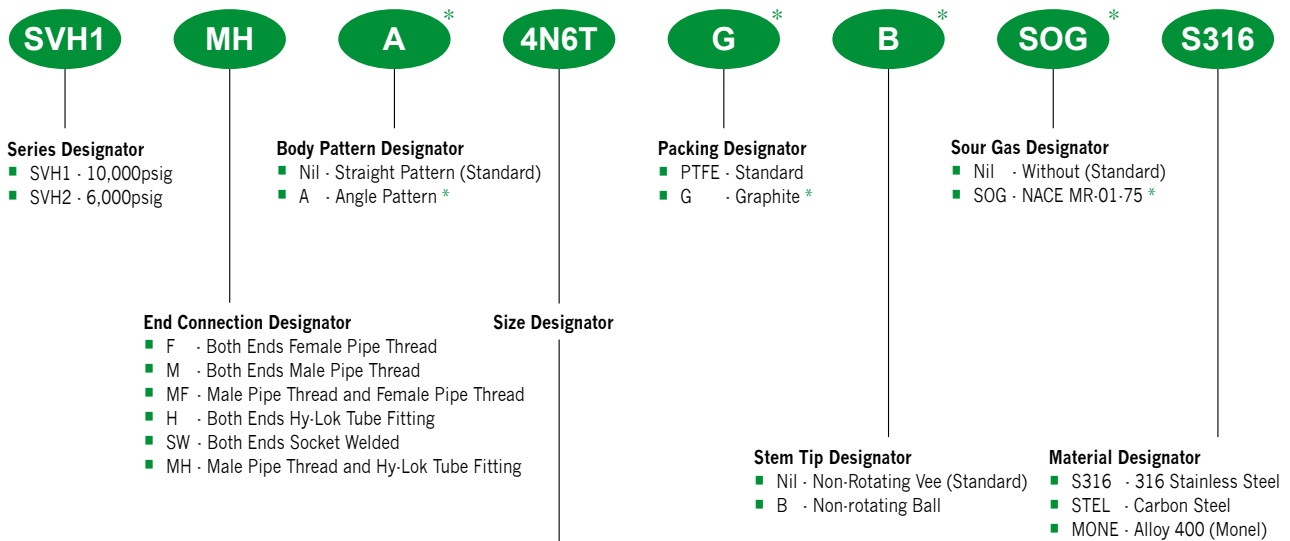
SVH1 MH A * 4N6T G * B * SOG * S316

Series Designator
SVH1 · 10,000psig
SVH2 · 6,000psig

Body Pattern Designator
Nil · Straight Pattern (Standard)
A · Angle Pattern *

Packing Designator
PTFE · Standard
G · Graphite *

Sour Gas Designator
Nil · Without (Standard)
SOG · NACE MR-01-75 *

End Connection Designator
F · Both Ends Female Pipe Thread
M · Both Ends Male Pipe Thread
MF · Male Pipe Thread and Female Pipe Thread
H · Both Ends Hy-Lok Tube Fitting
SW · Both Ends Socket Welded
MH · Male Pipe Thread and Hy-Lok Tube Fitting

Size Designator

Stem Tip Designator
Nil · Non-Rotating Vee (Standard)
B · Non-rotating Ball

Material Designator
S316 · 316 Stainless Steel
STEL · Carbon Steel
MONE · Alloy 400 (Monel)